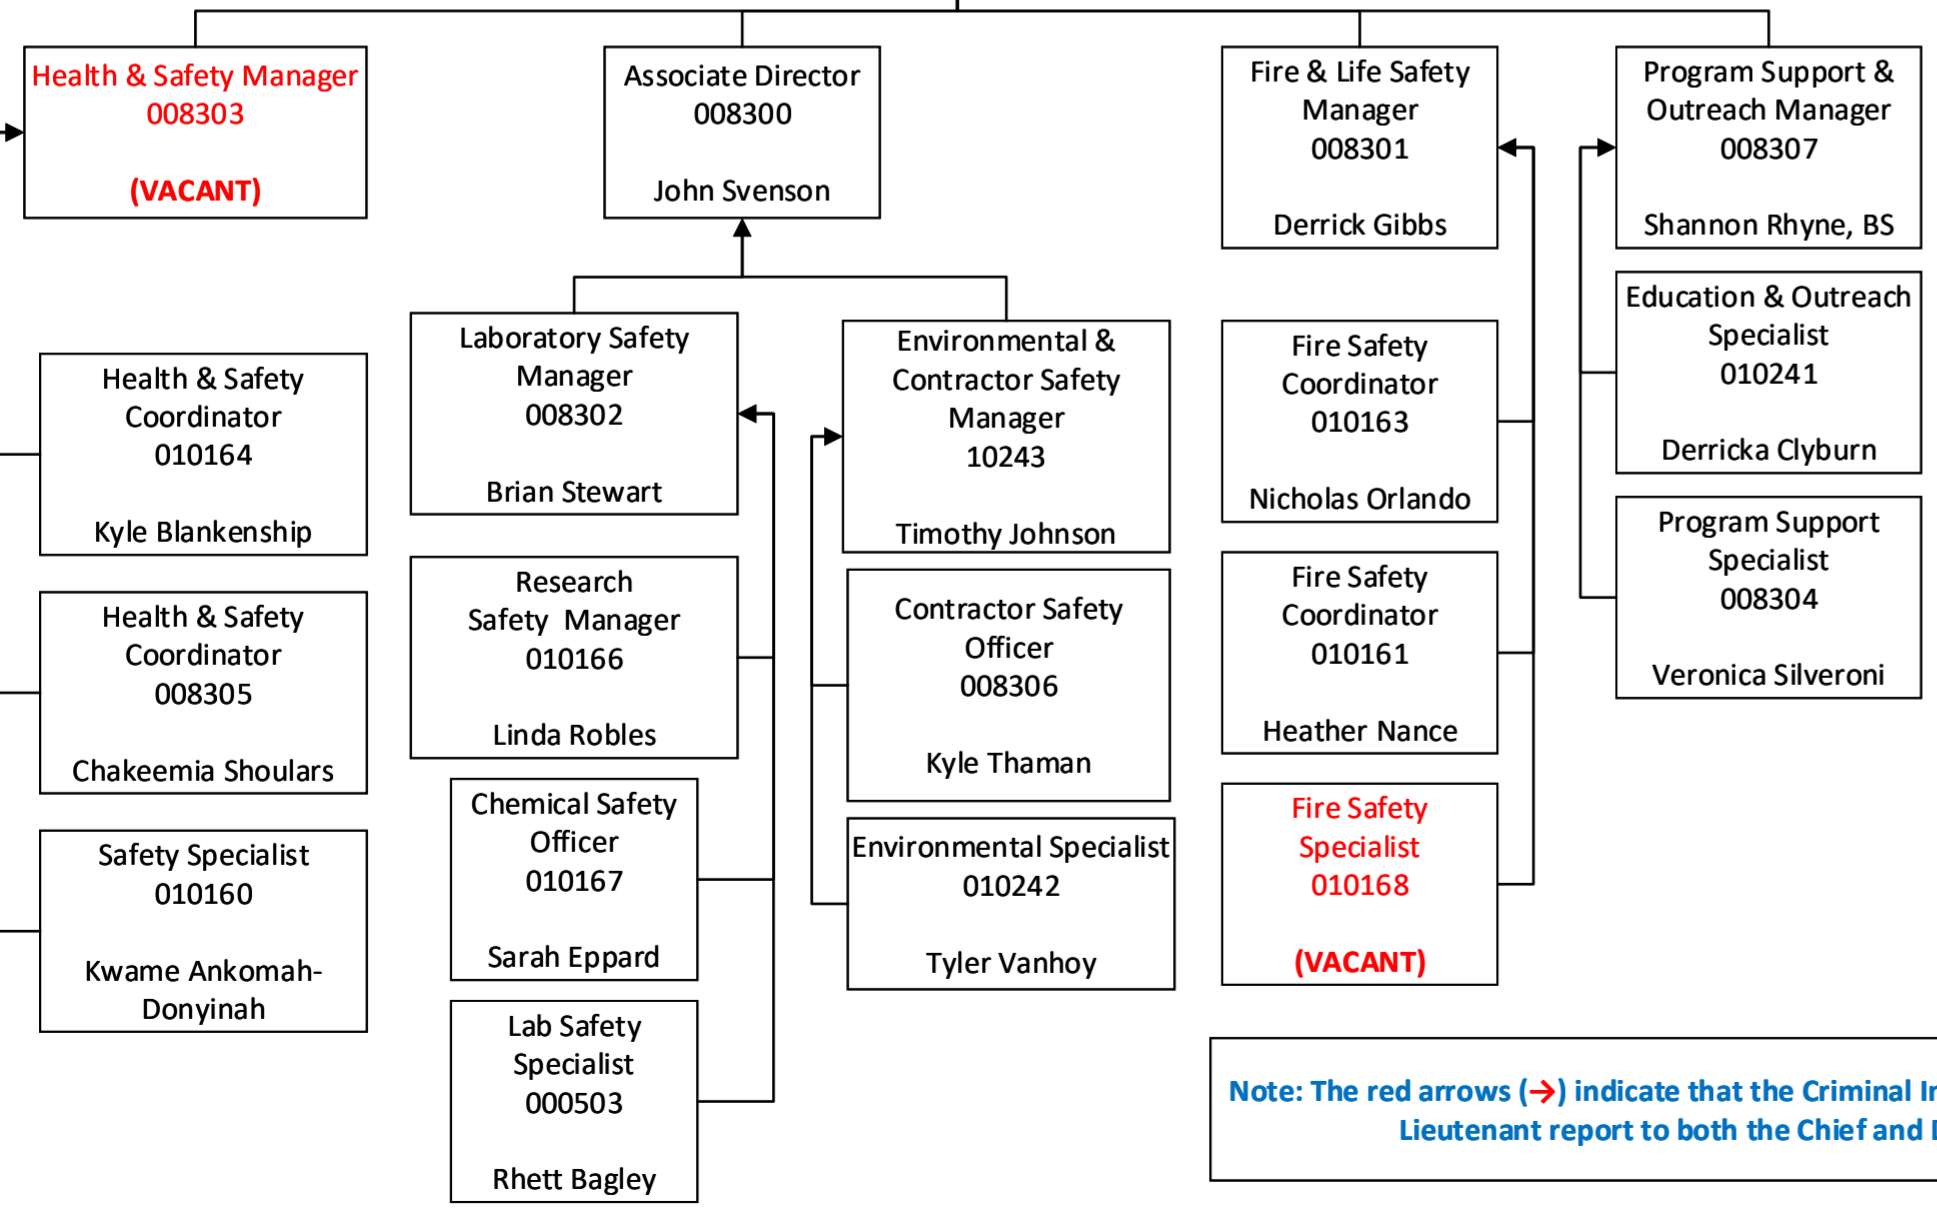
Health & Safety Manager
008303

(VACANT)

Health & Safety Coordinator
010164

Kyle Blankenship

Health & Safety Coordinator
008305

Chakeemia Shoulars

Safety Specialist
010160

Kwame Ankomah-Donyinah

Associate Director
008300

John Svenson

Laboratory Safety Manager
008302

Brian Stewart

Research Safety Manager
010166

Linda Robles

Chemical Safety Officer
010167

Sarah Eppard

Lab Safety Specialist
000503

Rhett Bagley

Environmental & Contractor Safety Manager
10243

Timothy Johnson

Contractor Safety Officer
008306

Kyle Thaman

Environmental Specialist
010242

Tyler Vanhoy

Fire & Life Safety Manager
008301

Derrick Gibbs

Fire Safety Coordinator
010163

Nicholas Orlando

Fire Safety Coordinator
010161

Heather Nance

Fire Safety Specialist
010168

(VACANT)

Program Support & Outreach Manager
008307

Shannon Rhyne, BS

Education & Outreach Specialist
010241

Derricka Clyburn

Program Support Specialist
008304

Veronica Silveroni

Note: The red arrows (→) indicate that the Criminal I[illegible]
Lieutenant report to both the Chief and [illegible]